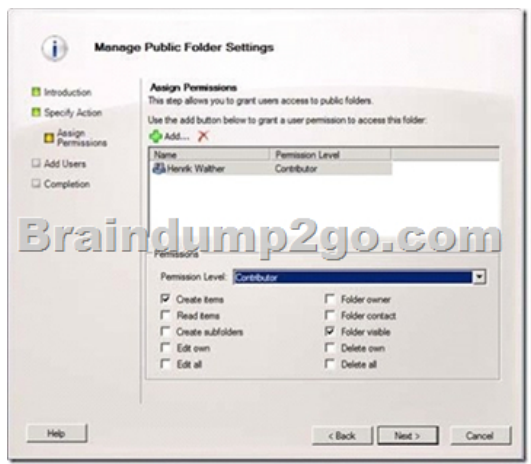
Manage Public Folder Settings

Introduction
Specify Action
Assign Permissions
Add Users
Completion

Assign Permissions
This step allows you to grant users access to public folders.

Use the add button below to grant a user permission to access this folder:

Add...

| Name | Permission Level |
|---|---|
| Henrik Walther | Contributor |

Braindump2go.com

Permissions

Permission Level: Contributor

Create items
Read items
Create subfolders
Edit own
Edit all

Folder owner
Folder contact
Folder visible
Delete own
Delete all

Help

< Back
Next >
Cancel